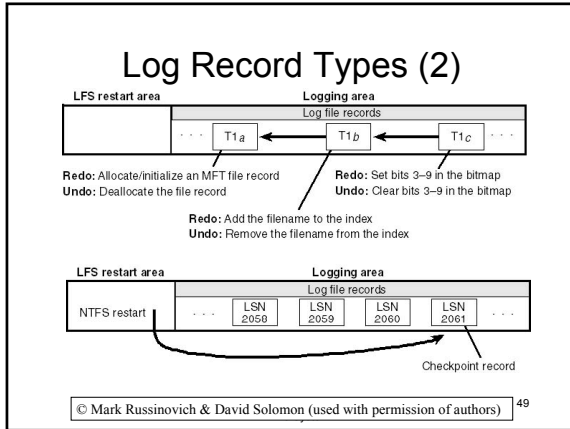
Log Record Types (2)

LFS restart area

Logging area

Log file records

. . .

T1$a$

T1$b$

T1$c$

. . .

**Redo:** Allocate/initialize an MFT file record
**Undo:** Deallocate the file record

**Redo:** Set bits 3–9 in the bitmap
**Undo:** Clear bits 3–9 in the bitmap

**Redo:** Add the filename to the index
**Undo:** Remove the filename from the index

LFS restart area

Logging area

Log file records

NTFS restart

. . .

LSN 2058

LSN 2059

LSN 2060

LSN 2061

. . .

Checkpoint record

© Mark Russinovich & David Solomon (used with permission of authors)

49